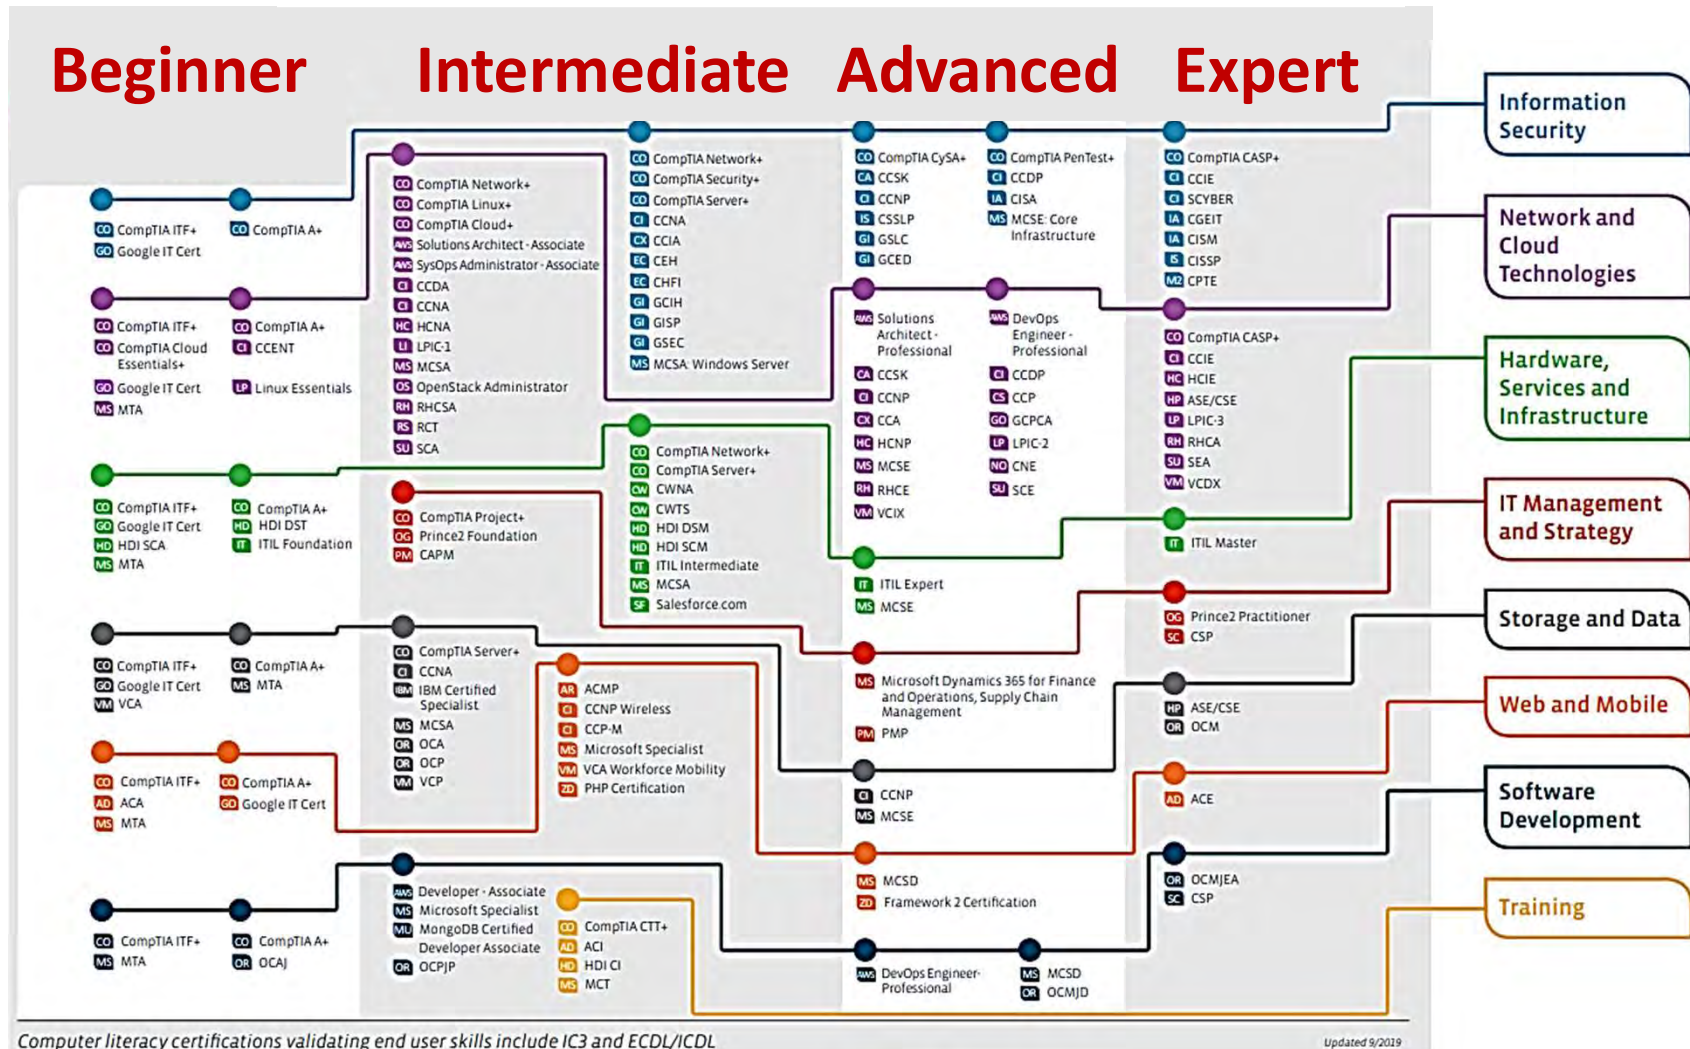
Beginner Intermediate Advanced Expert

Information Security

Network and Cloud Technologies

Hardware, Services and Infrastructure

IT Management and Strategy

Storage and Data

Web and Mobile

Software Development

Training

CO CompTIA ITF+
GO Google IT Cert

CO CompTIA A+

CO CompTIA Network+
CO CompTIA Security+
CO CompTIA Server+
CI CCNA
CX CCIA
EC CEH
EC CHFI
GI GCIH
GI GISP
GI GSEC
MS MCSA: Windows Server

CO CompTIA CySA+
CA CCSK
CI CCNP
IS CSSLP
GI GSLC
GI GCED

CO CompTIA PenTest+
CI CCDP
IA CISA
MS MCSE: Core Infrastructure

CO CompTIA CASP+
CI CCIE
CI SCYBER
IA CGEIT
IA CISM
IS CISSP
M2 CPTE

CO CompTIA ITF+
CO CompTIA Cloud Essentials+
GO Google IT Cert
MS MTA

CO CompTIA A+
CI CCENT
LP Linux Essentials

CO CompTIA Network+
CO CompTIA Linux+
CO CompTIA Cloud+
AWS Solutions Architect - Associate
AWS SysOps Administrator - Associate
CI CCDA
CI CCNA
HC HCNA
LI LPIC-1
MS MCSA
OS OpenStack Administrator
RH RHCSA
RS RCT
SU SCA

AWS Solutions Architect - Professional
CA CCSK
CI CCNP
CX CCA
HC HCNP
MS MCSE
RH RHCE
VM VCIX

AWS DevOps Engineer - Professional
CI CCDP
CS CCP
GO GCPCA
LP LPIC-2
NO CNE
SU SCE

CO CompTIA CASP+
CI CCIE
HC HCIE
HP ASE/CSE
LP LPIC-3
RH RHCA
SU SEA
VM VCDX

CO CompTIA ITF+
GO Google IT Cert
HD HDI SCA
MS MTA

CO CompTIA A+
HD HDI DST
IT ITIL Foundation

CO CompTIA Network+
CO CompTIA Server+
CW CWNA
CW CWTS
HD HDI DSM
HD HDI SCM
IT ITIL Intermediate
MS MCSA
SF Salesforce.com

IT ITIL Expert
MS MCSE

IT ITIL Master

CO CompTIA Project+
OG Prince2 Foundation
PM CAPM

MS Microsoft Dynamics 365 for Finance and Operations, Supply Chain Management
PM PMP

OG Prince2 Practitioner
SC CSP

CO CompTIA ITF+
GO Google IT Cert
VM VCA

CO CompTIA A+
MS MTA

CO CompTIA Server+
CI CCNA
IBM IBM Certified Specialist
MS MCSA
OR OCA
OR OCP
VM VCP

CI CCNP
MS MCSE

HP ASE/CSE
OR OCM

CO CompTIA ITF+
AD ACA
MS MTA

CO CompTIA A+
GO Google IT Cert

AR ACMP
CI CCNP Wireless
CI CCP-M
MS Microsoft Specialist
VM VCA Workforce Mobility
ZD PHP Certification

AD ACE

MS MCSD
ZD Framework 2 Certification

CO CompTIA ITF+
MS MTA

CO CompTIA A+
OR OCAJ

AWS Developer - Associate
MS Microsoft Specialist
MU MongoDB Certified Developer Associate
OR OCPJP

CO CompTIA CTT+
AD ACI
HD HDI CI
MS MCT

AWS DevOps Engineer - Professional

MS MCSD
OR OCMJD

OR OCMJEA
SC CSP

Computer literacy certifications validating end user skills include IC3 and ECDL/ICDL

Updated 9/2019